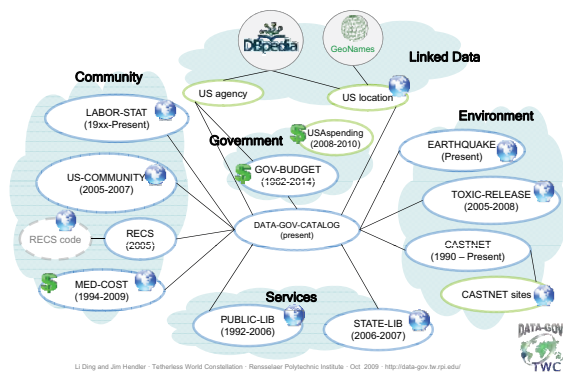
DBpedia

GeoNames

Linked Data

Community

US agency

US location

LABOR-STAT
(19xx-Present)

Government

USAspending
(2008-2010)

Environment

GOV-BUDGET
(1962-2014)

EARTHQUAKE
(Present)

US-COMMUNITY
(2005-2007)

TOXIC-RELEASE
(2005-2008)

RECS code

RECS
(2005)

DATA-GOV-CATALOG
(present)

CASTNET
(1990 – Present)

MED-COST
(1994-2009)

CASTNET sites

Services

PUBLIC-LIB
(1992-2006)

STATE-LIB
(2006-2007)

DATA-GOV
TWC

Li Ding and Jim Hendler · Tetherless World Constellation · Rensselaer Polytechnic Institute · Oct 2009 · http://data-gov.tw.rpi.edu/